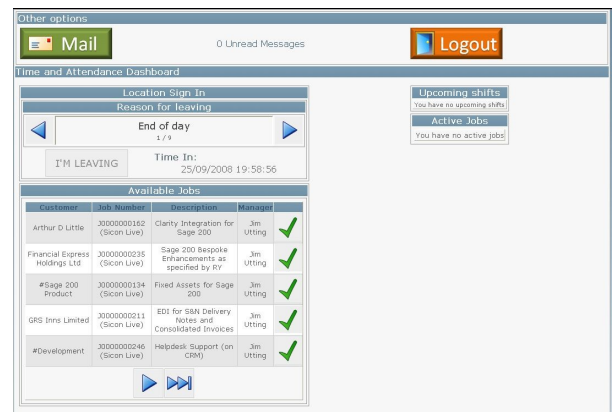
Other options

Mail

0 Unread Messages

Logout

Time and Attendance Dashboard

Location Sign In

Reason for leaving

End of day
1 / 9

I'M LEAVING

Time In:
25/09/2008 19:58:56

Upcoming shifts
You have no upcoming shifts

Active Jobs
You have no active jobs

Available Jobs

| Customer | Job Number | Description | Manager | |
|---|---|---|---|---|
| Arthur D Little | J0000000162 (Sicon Live) | Clarity Integration for Sage 200 | Jim Utting | |
| Financial Express Holdings Ltd | J0000000235 (Sicon Live) | Sage 200 Bespoke Enhancements as specified by RY | Jim Utting | |
| #Sage 200 Product | J0000000134 (Sicon Live) | Fixed Assets for Sage 200 | Jim Utting | |
| GRS Inns Limited | J0000000211 (Sicon Live) | EDI for S&N Delivery Notes and Consolidated Invoices | Jim Utting | |
| #Development | J0000000246 (Sicon Live) | Helpdesk Support (on CRM) | Jim Utting | |